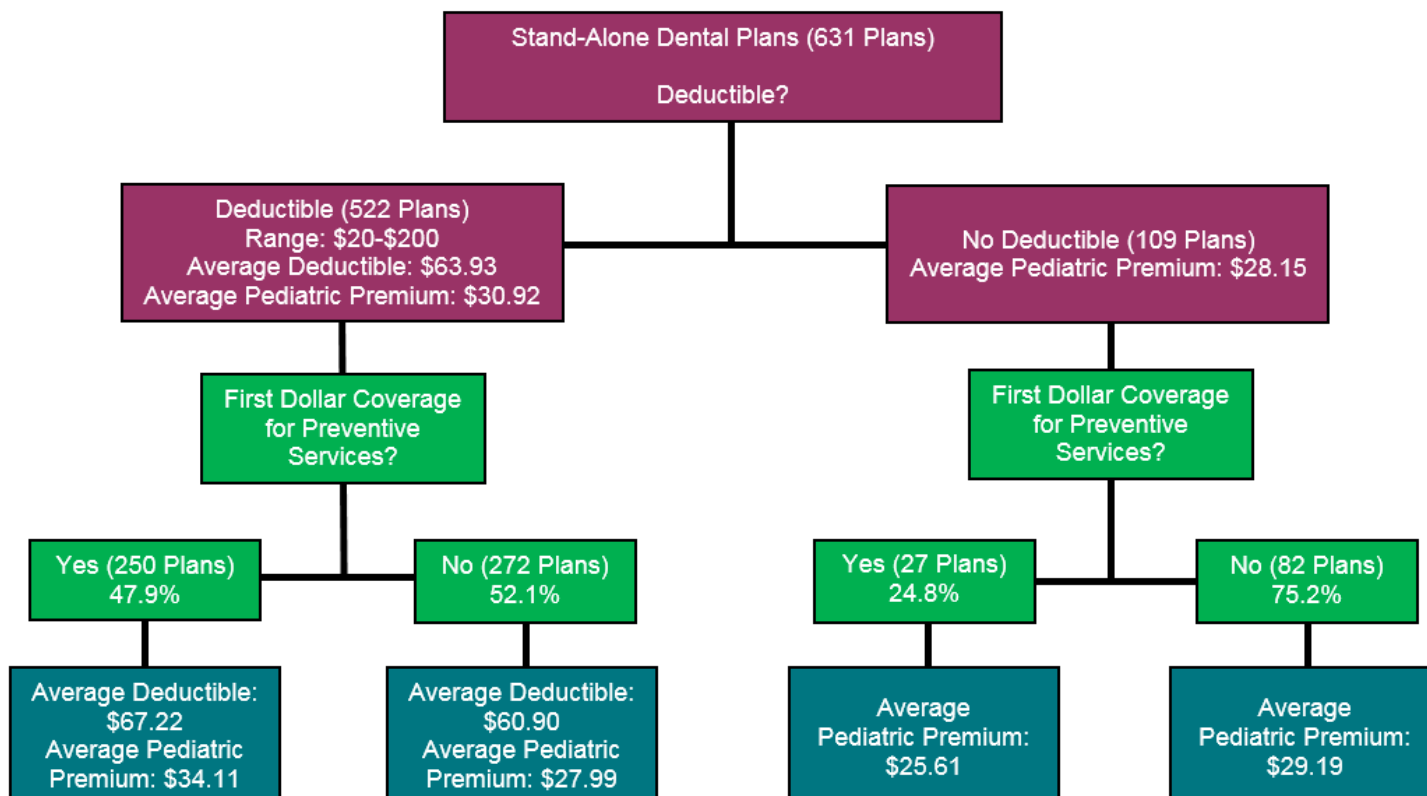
Stand-Alone Dental Plans (631 Plans)

Deductible?

Deductible (522 Plans)
Range: \$20-\$200
Average Deductible: \$63.93
Average Pediatric Premium: \$30.92

No Deductible (109 Plans)
Average Pediatric Premium: \$28.15

First Dollar Coverage for Preventive Services?

First Dollar Coverage for Preventive Services?

Yes (250 Plans)
47.9%

No (272 Plans)
52.1%

Yes (27 Plans)
24.8%

No (82 Plans)
75.2%

Average Deductible: \$67.22
Average Pediatric Premium: \$34.11

Average Deductible: \$60.90
Average Pediatric Premium: \$27.99

Average Pediatric Premium: \$25.61

Average Pediatric Premium: \$29.19